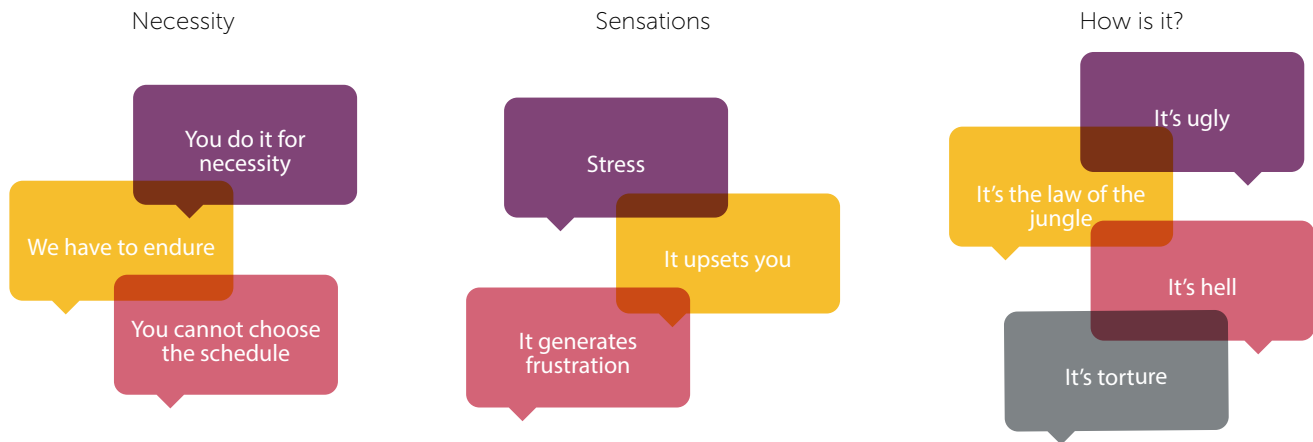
Necessity

You do it for necessity

We have to endure

You cannot choose the schedule

Sensations

Stress

It upsets you

It generates frustration

How is it?

It’s ugly

It’s the law of the jungle

It’s hell

It’s torture